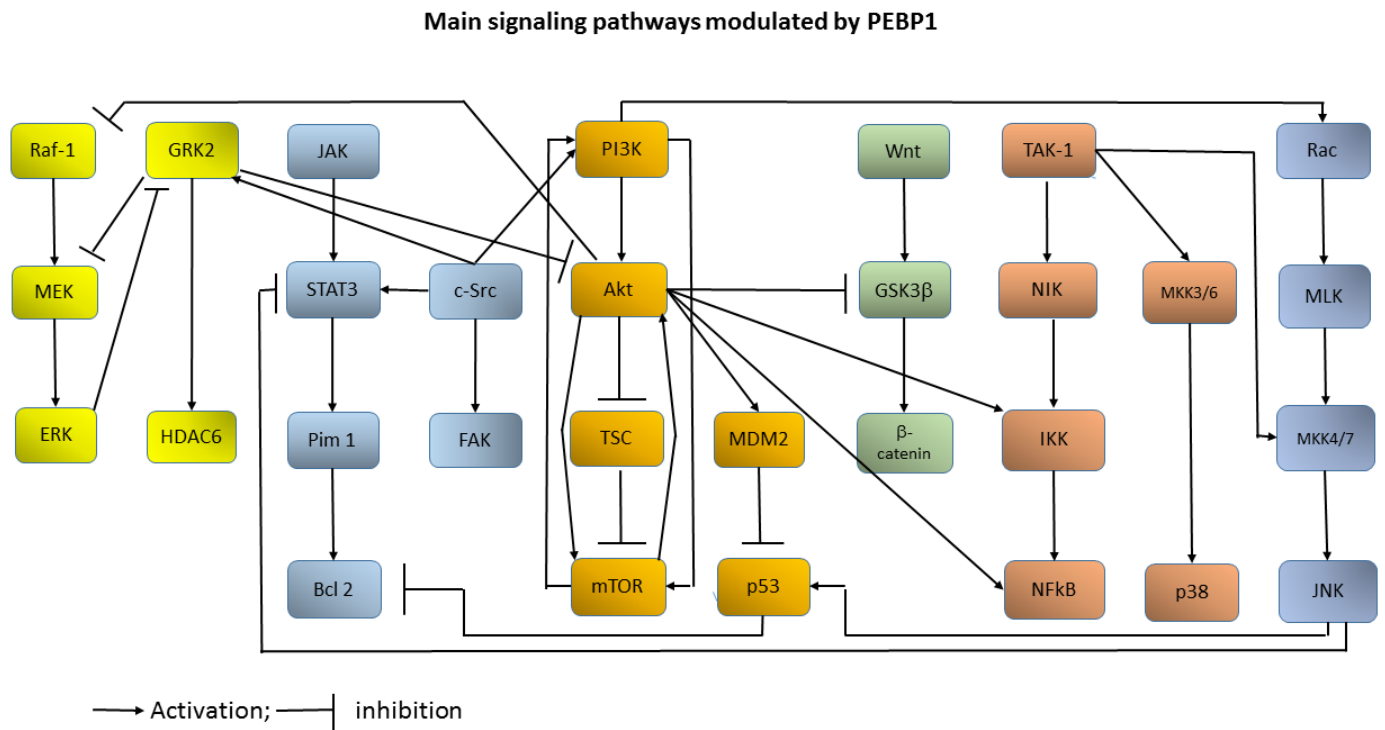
Main signaling pathways modulated by PEBP1

Raf-1
GRK2
JAK
PI3K
Wnt
TAK-1
Rac
MEK
STAT3
c-Src
Akt
GSK3β
NIK
MKK3/6
MLK
ERK
HDAC6
Pim 1
FAK
TSC
MDM2
β-catenin
IKK
MKK4/7
Bcl 2
mTOR
p53
NFkB
p38
JNK

Activation; inhibition